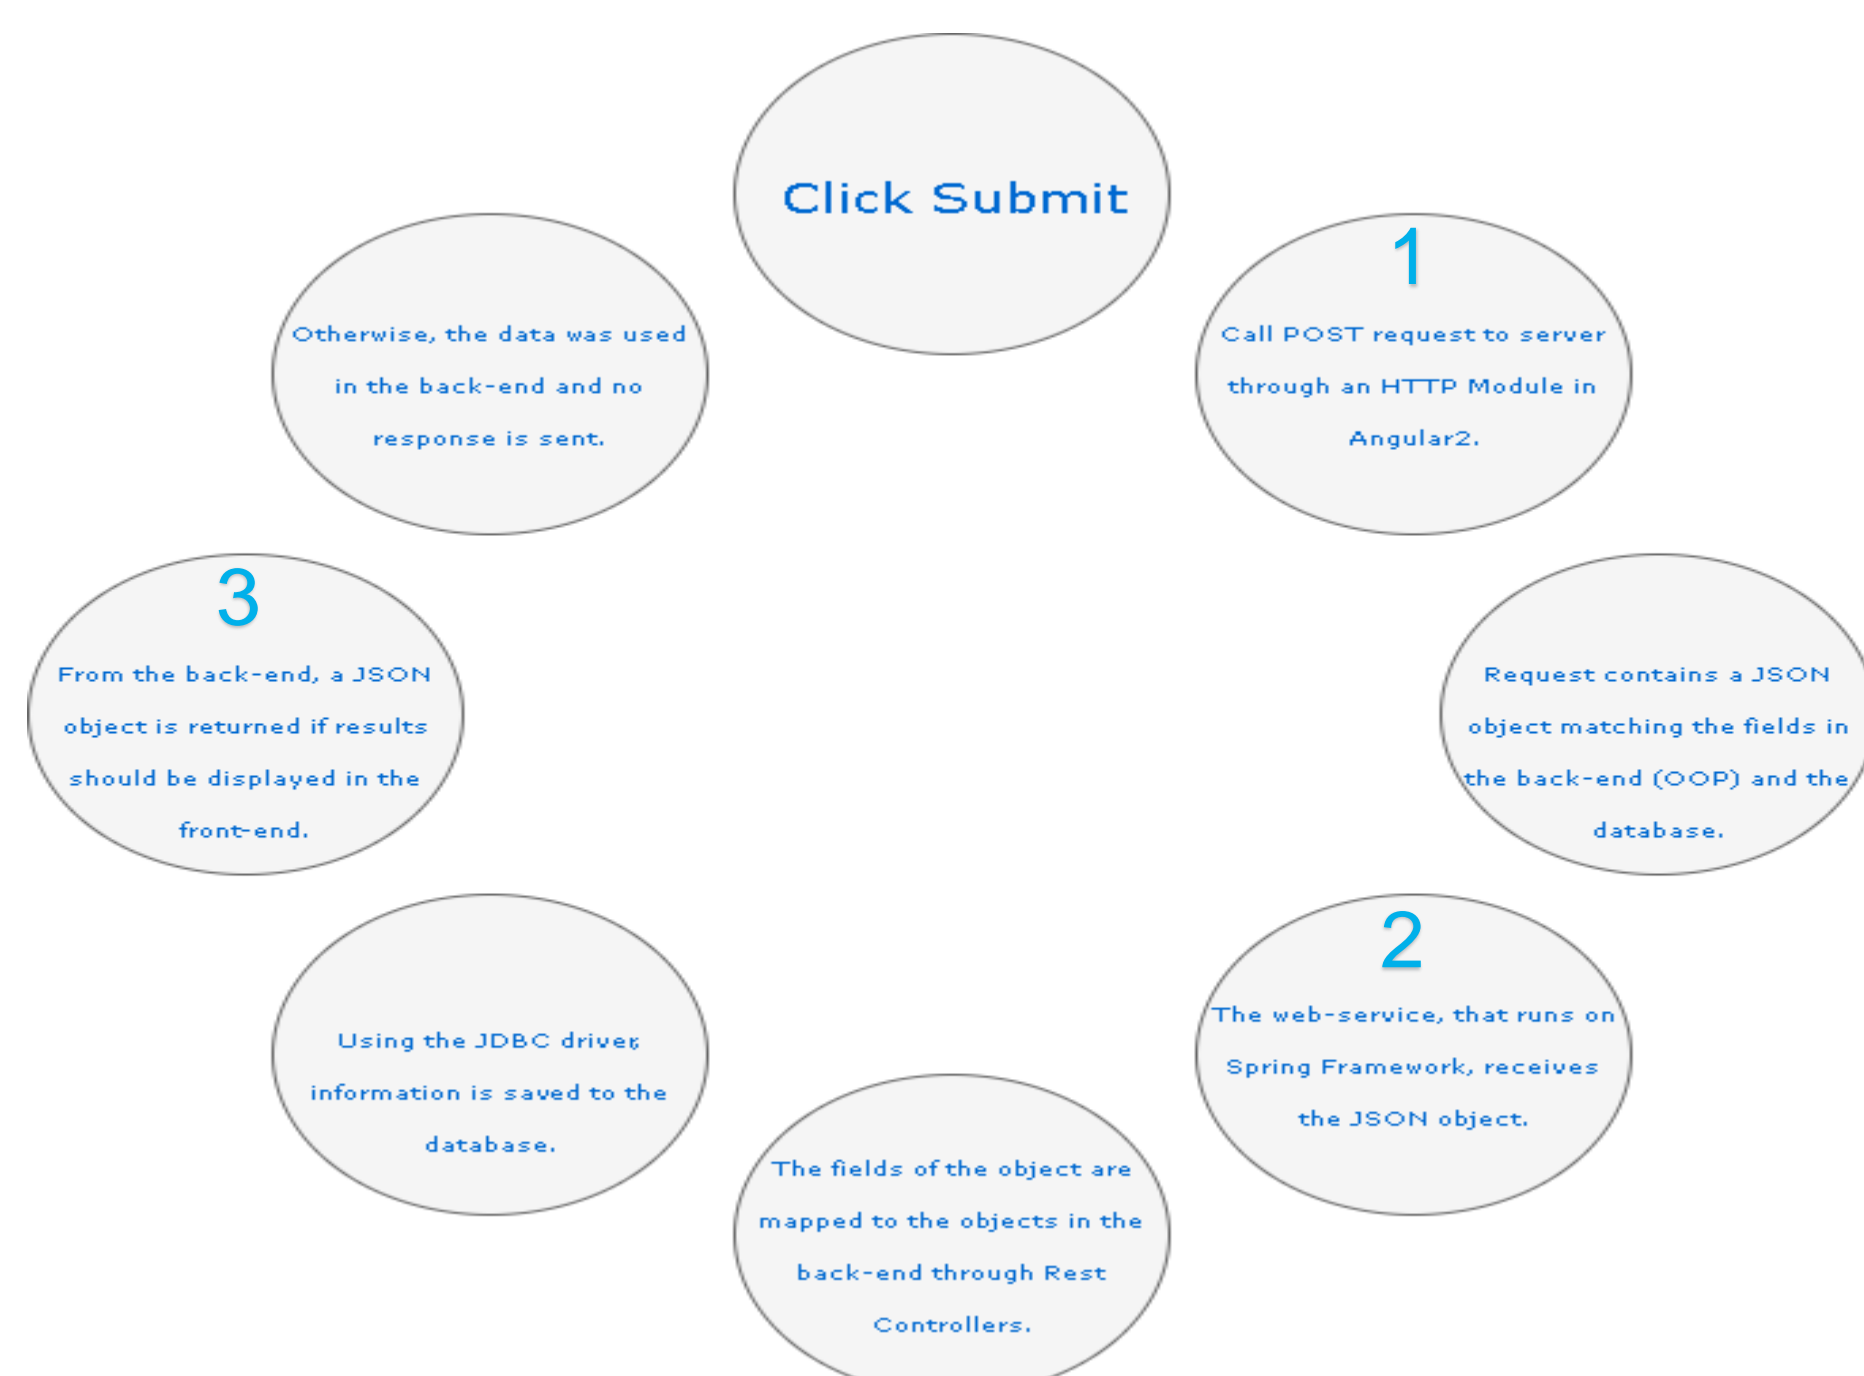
Click Submit

1

Call POST request to server through an HTTP Module in Angular2.

Request contains a JSON object matching the fields in the back-end (OOP) and the database.

2

The web-service, that runs on Spring Framework, receives the JSON object.

The fields of the object are mapped to the objects in the back-end through Rest Controllers.

Using the JDBC driver, information is saved to the database.

3

From the back-end, a JSON object is returned if results should be displayed in the front-end.

Otherwise, the data was used in the back-end and no response is sent.